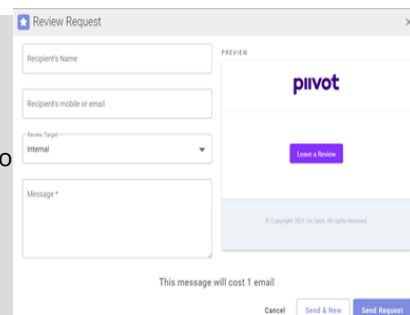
Review Request

×

Recipient's Name

Recipient's mobile or email

Review Target
internal

Message *

PREVIEW

piivot

Leave a Review

© Copyright 2021 On Spot. All rights reserved.

This message will cost 1 email

Cancel

Send & New

Send Request